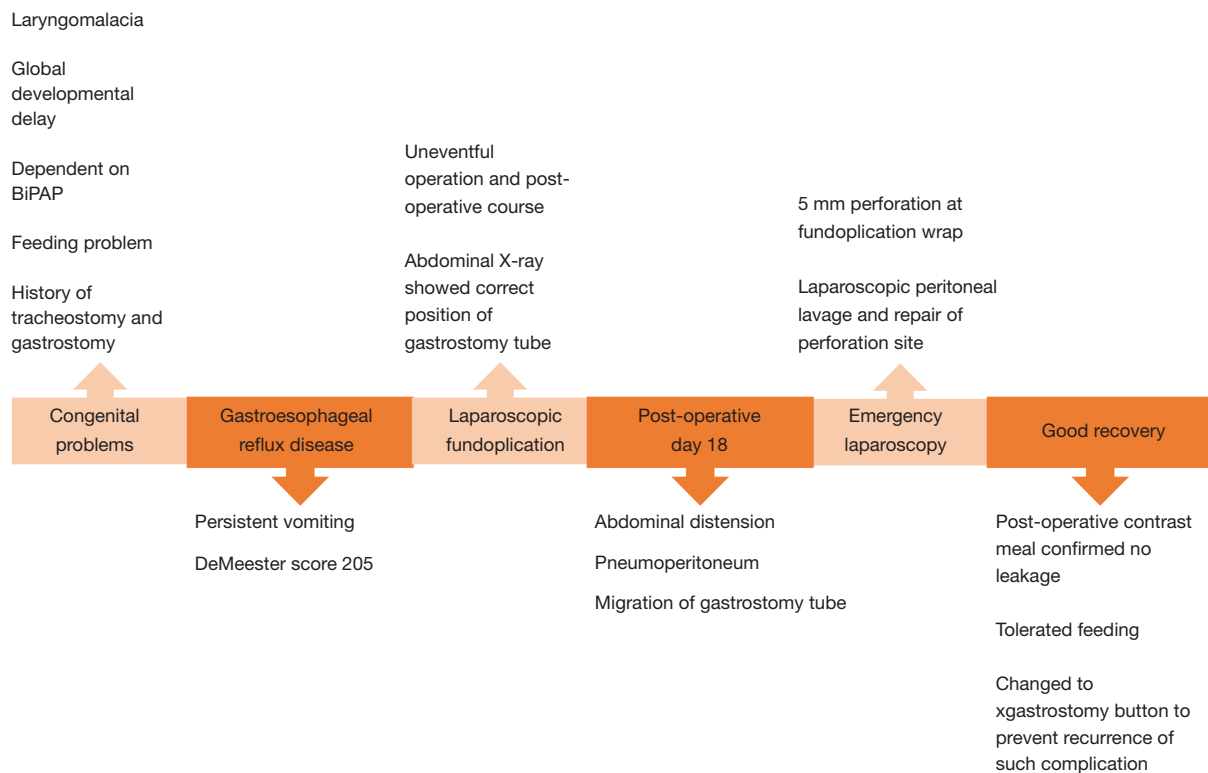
Laryngomalacia

Global developmental delay

Dependent on BiPAP

Feeding problem

History of tracheostomy and gastrostomy

Congenital problems

Gastroesophageal reflux disease

Persistent vomiting

DeMeester score 205

Uneventful operation and post-operative course

Abdominal X-ray showed correct position of gastrostomy tube

Laparoscopic fundoplication

Post-operative day 18

Abdominal distension

Pneumoperitoneum

Migration of gastrostomy tube

5 mm perforation at fundoplication wrap

Laparoscopic peritoneal lavage and repair of perforation site

Emergency laparoscopy

Good recovery

Post-operative contrast meal confirmed no leakage

Tolerated feeding

Changed to xgastrostomy button to prevent recurrence of such complication